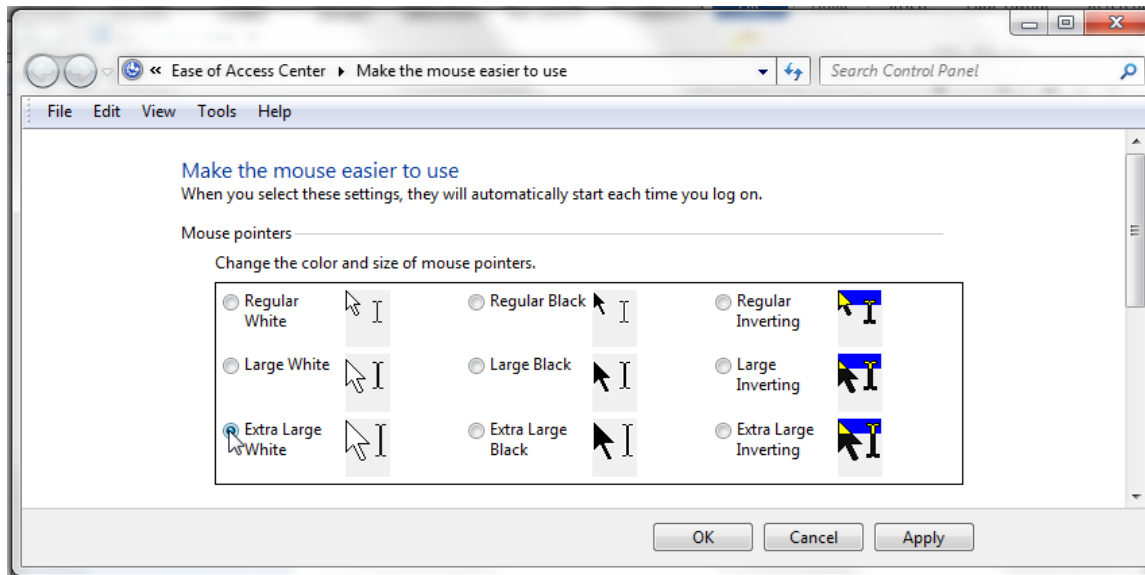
« Ease of Access Center ▸ Make the mouse easier to use

Search Control Panel

File Edit View Tools Help

Make the mouse easier to use
When you select these settings, they will automatically start each time you log on.

Mouse pointers

Change the color and size of mouse pointers.

| Regular White | Regular Black | Regular Inverting |
|---|---|---|
| Large White | Large Black | Large Inverting |
| Extra Large White | Extra Large Black | Extra Large Inverting |

OK Cancel Apply